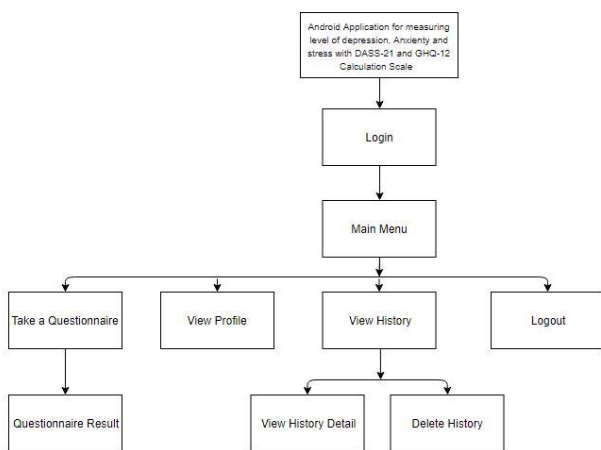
Android Application for measuring level of depression, Anxienty and stress with DASS-21 and GHQ-12 Calculation Scale

Login

Main Menu

Take a Questionnaire

View Profile

View History

Logout

Questionnaire Result

View History Detail

Delete History